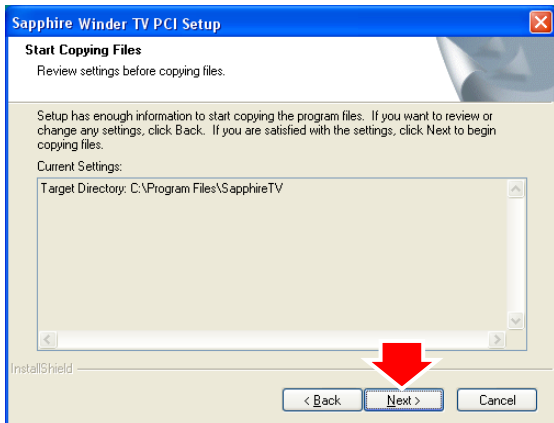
Sapphire Winder TV PCI Setup

Start Copying Files

Review settings before copying files.

Setup has enough information to start copying the program files. If you want to review or change any settings, click Back. If you are satisfied with the settings, click Next to begin copying files.

Current Settings:

Target Directory: C:\Program Files\SapphireTV

InstallShield

< Back

Next >

Cancel